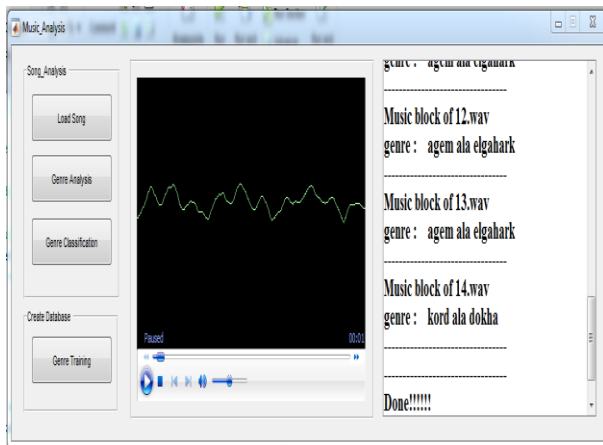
Music_Analysis

Song_Analysis

Load Song

Genre Analysis

Genre Classification

Create Database

Genre Training

Paused

00:01

genre : agem ala elgahark

--------------------------------

Music block of 12.wav
genre : agem ala elgahark

--------------------------------

Music block of 13.wav
genre : agem ala elgahark

--------------------------------

Music block of 14.wav
genre : kord ala dokha

--------------------------------

--------------------------------

Done!!!!!!